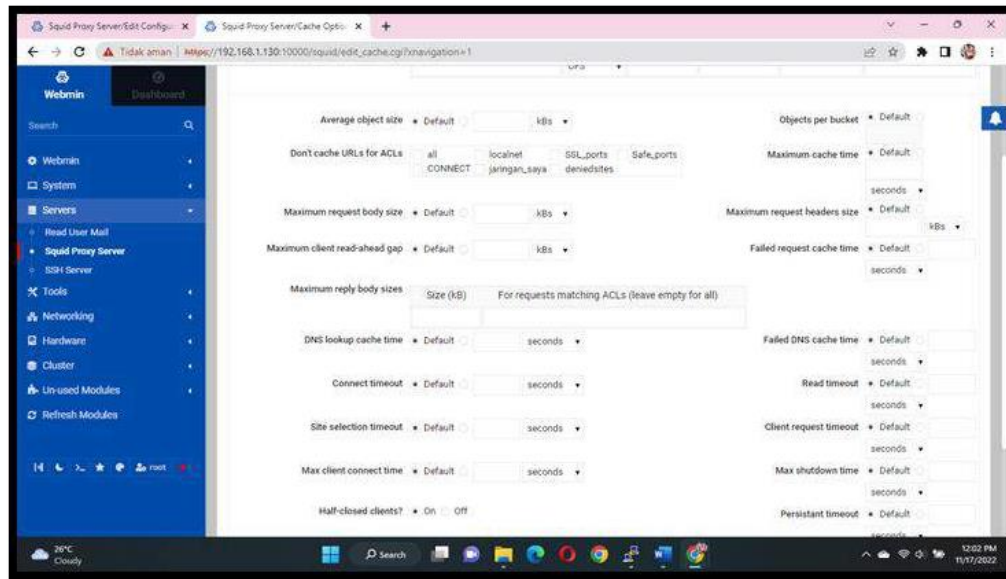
Squid Proxy Server/Edit Configu ×   Squid Proxy Server/Cache Optio ×   +

Tidak aman | https://192.168.1.130:10000/squid/edit_cache.cgi?xnavigation=1

Webmin   Dashboard

Search

Webmin
System
Servers
Read User Mail
Squid Proxy Server
SSH Server
Tools
Networking
Hardware
Cluster
Un-used Modules
Refresh Modules

root

UFS

Average object size • Default  kBs

Objects per bucket • Default

Don't cache URLs for ACLs  all  localnet  SSL_ports  Safe_ports  CONNECT  jaringan_saya  deniedsites

Maximum cache time • Default  seconds

Maximum request body size • Default  kBs

Maximum request headers size • Default  kBs

Maximum client read-ahead gap • Default  kBs

Failed request cache time • Default  seconds

Maximum reply body sizes

| Size (kB) | For requests matching ACLs (leave empty for all) |
|---|---|
| | |

DNS lookup cache time • Default  seconds

Failed DNS cache time • Default  seconds

Connect timeout • Default  seconds

Read timeout • Default  seconds

Site selection timeout • Default  seconds

Client request timeout • Default  seconds

Max client connect time • Default  seconds

Max shutdown time • Default  seconds

Half-closed clients? • On  Off

Persistant timeout • Default

26°C Cloudy

Search

12:02 PM 11/17/2022